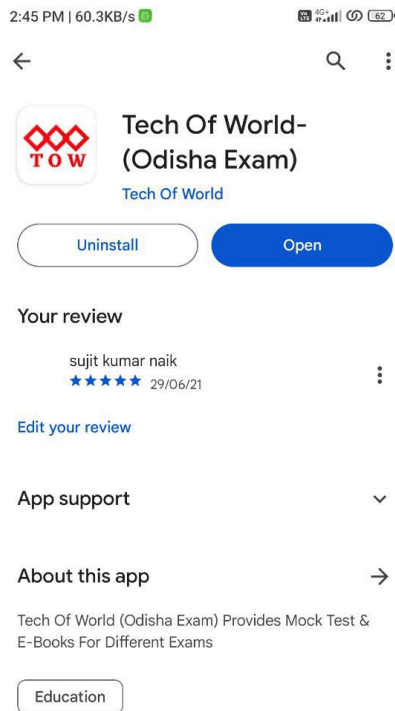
2:45 PM | 60.3KB/s

4G+ 62

TOW

Tech Of World-
(Odisha Exam)

Tech Of World

Uninstall

Open

Your review

sujit kumar naik
★★★★★ 29/06/21

Edit your review

App support

About this app

Tech Of World (Odisha Exam) Provides Mock Test & E-Books For Different Exams

Education